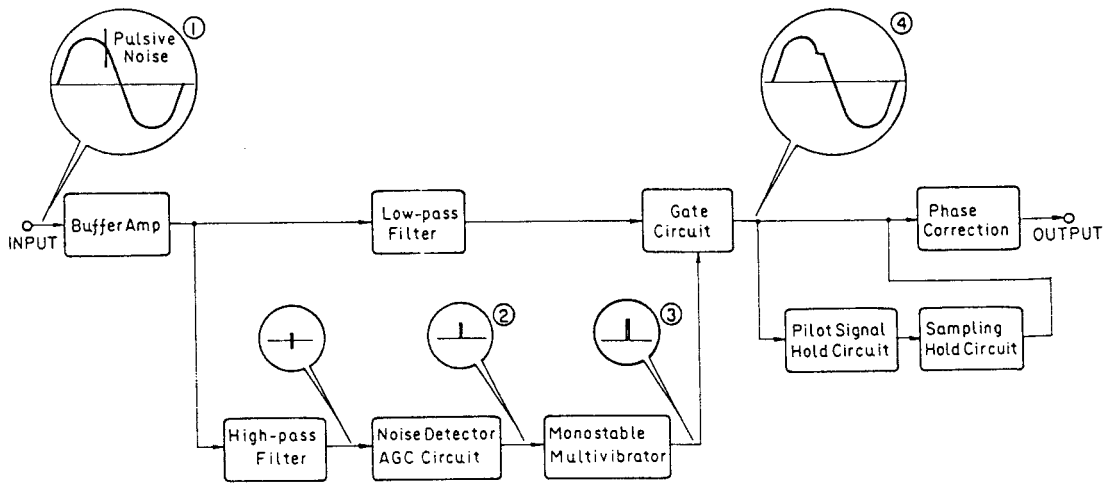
Pulsive Noise ①

④

INPUT

Buffer Amp

Low-pass Filter

Gate Circuit

Phase Correction

OUTPUT

②

③

High-pass Filter

Noise Detector AGC Circuit

Monostable Multivibrator

Pilot Signal Hold Circuit

Sampling Hold Circuit